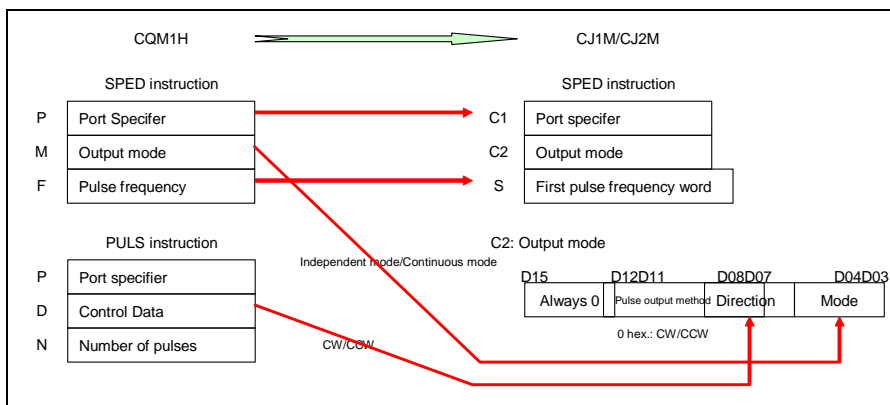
CQM1H

CJ1M/CJ2M

SPED instruction

| P | Port Specifer |
|---|---|
| M | Output mode |
| F | Pulse frequency |

SPED instruction

| C1 | Port specifer |
|---|---|
| C2 | Output mode |
| S | First pulse frequency word |

PULS instruction

| P | Port specifier |
|---|---|
| D | Control Data |
| N | Number of pulses |

C2: Output mode

Independent mode/Continuous mode

D15 D12D11 D08D07 D04D03

| Always 0 | Pulse output method | Direction | Mode |
|---|---|---|---|

0 hex.: CW/CCW

CW/CCW